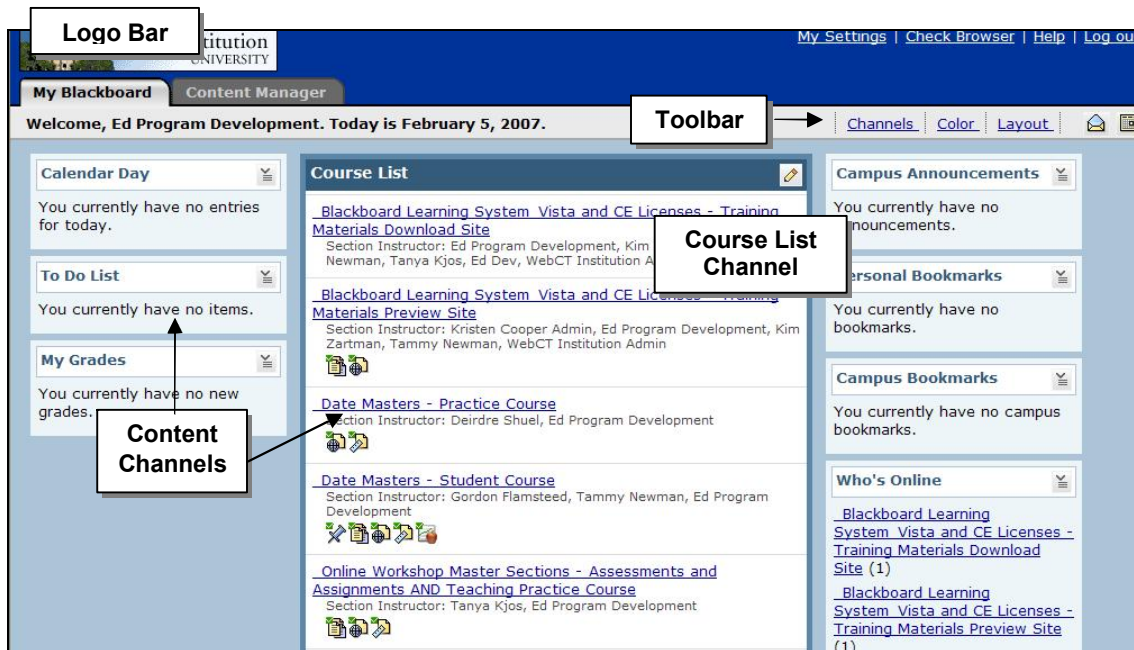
Logo Bar

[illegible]titution
UNIVERSITY

My Settings | Check Browser | Help | Log ou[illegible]

My Blackboard

Content Manager

Welcome, Ed Program Development. Today is February 5, 2007.

Toolbar

Channels | Color | Layout

Calendar Day

You currently have no entries for today.

To Do List

You currently have no items.

My Grades

You currently have no new grades.

Content Channels

Course List

Blackboard Learning System Vista and CE Licenses - Training Materials Download Site
Section Instructor: Ed Program Development, Kim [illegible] Newman, Tanya Kjos, Ed Dev, WebCT Institution A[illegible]

Course List Channel

Blackboard Learning System Vista and CE Lic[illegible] Materials Preview Site
Section Instructor: Kristen Cooper Admin, Ed Program Development, Kim Zartman, Tammy Newman, WebCT Institution Admin

Date Masters - Practice Course
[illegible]ection Instructor: Deirdre Shuel, Ed Program Development

Date Masters - Student Course
Section Instructor: Gordon Flamsteed, Tammy Newman, Ed Program Development

Online Workshop Master Sections - Assessments and Assignments AND Teaching Practice Course
Section Instructor: Tanya Kjos, Ed Program Development

Campus Announcements

You currently have no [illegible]nnouncements.

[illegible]ersonal Bookmarks

You currently have no bookmarks.

Campus Bookmarks

You currently have no campus bookmarks.

Who's Online

Blackboard Learning System Vista and CE Licenses - Training Materials Download Site (1)

Blackboard Learning System Vista and CE Licenses - Training Materials Preview Site (1)